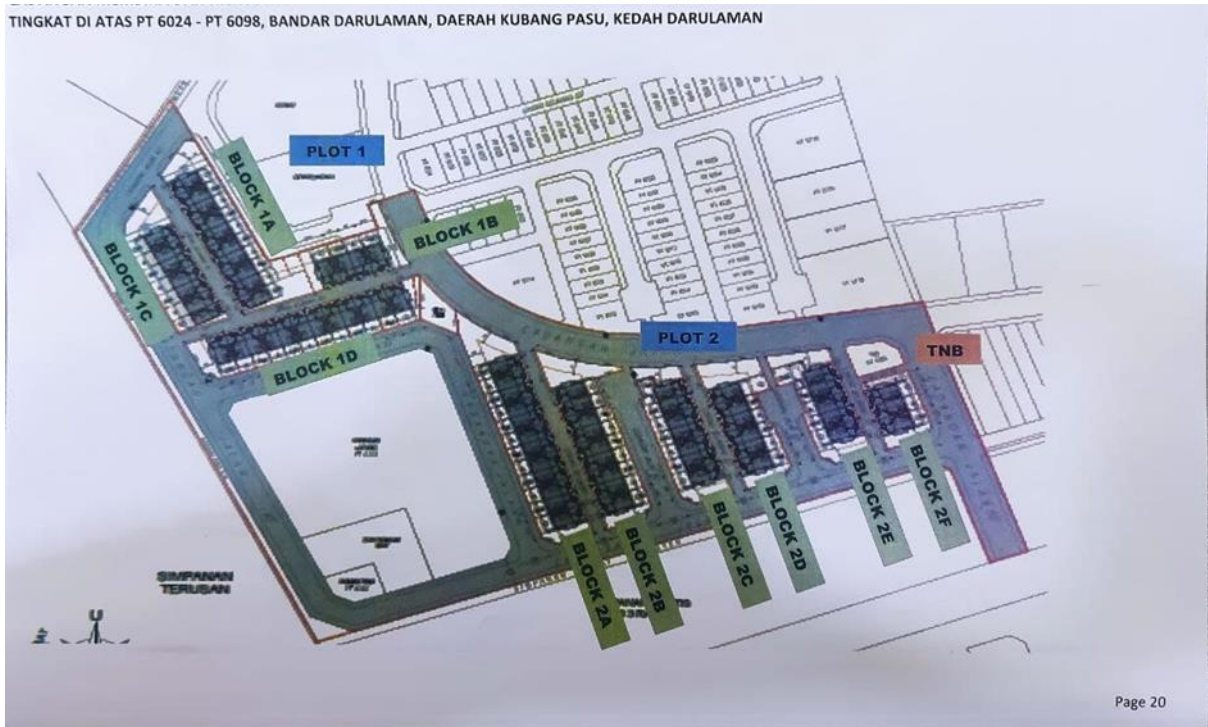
TINGKAT DI ATAS PT 6024 - PT 6098, BANDAR DARULAMAN, DAERAH KUBANG PASU, KEDAH DARULAMAN

PLOT 1

BLOCK 1A

BLOCK 1B

BLOCK 1C

BLOCK 1D

PLOT 2

TNB

BLOCK 2A

BLOCK 2B

BLOCK 2C

BLOCK 2D

BLOCK 2E

BLOCK 2F

SIMPANAN TERUSAN

U

Page 20